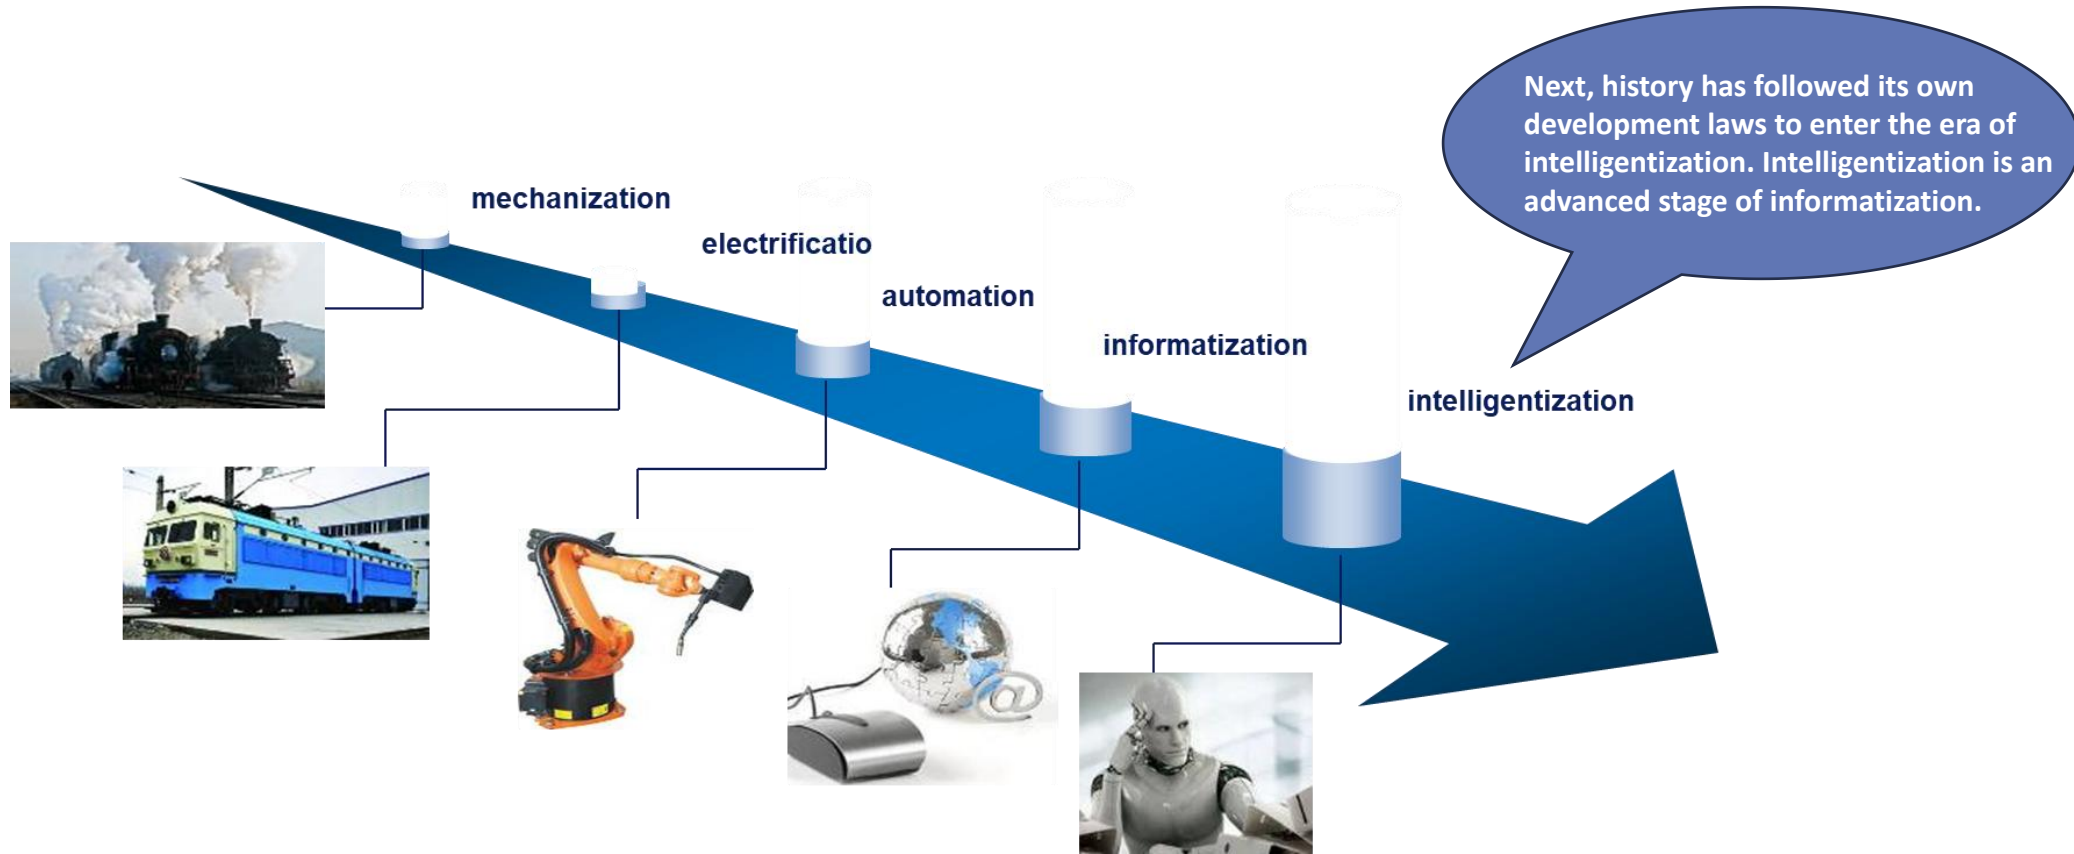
Next, history has followed its own development laws to enter the era of intelligentization. Intelligentization is an advanced stage of informatization.

mechanization

electrificatio

automation

informatization

intelligentization